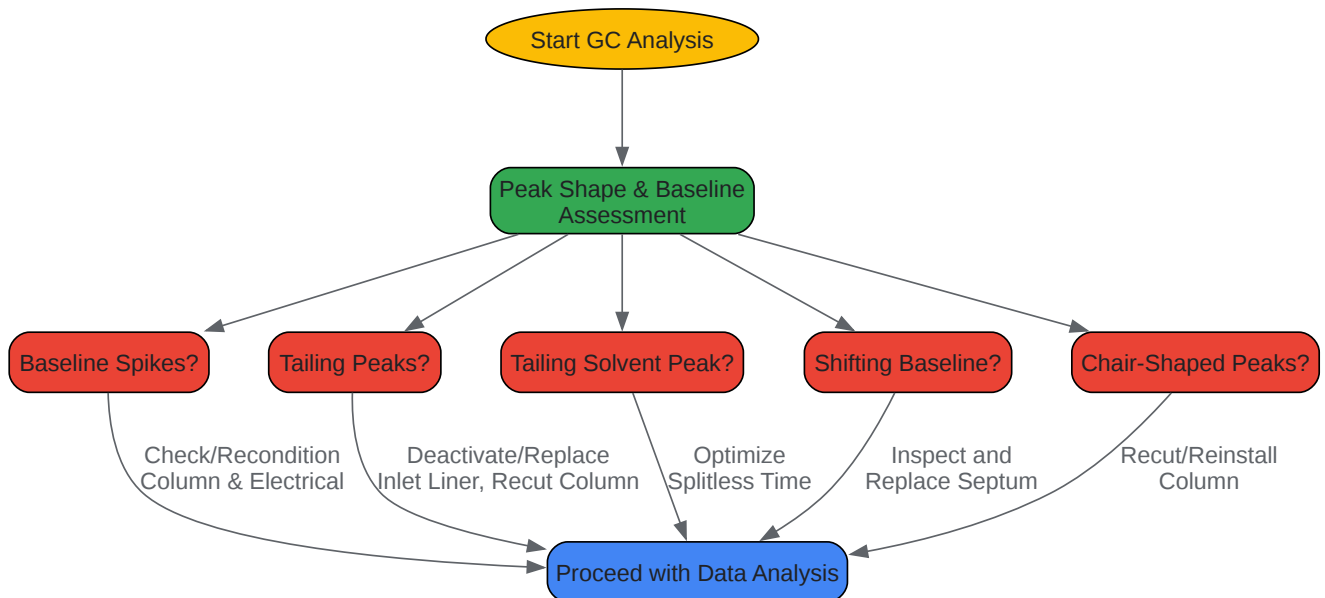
Start GC Analysis

Peak Shape & Baseline Assessment

Baseline Spikes?

Tailing Peaks?

Tailing Solvent Peak?

Shifting Baseline?

Chair-Shaped Peaks?

Check/Recondition Column & Electrical

Deactivate/Replace Inlet Liner, Recut Column

Optimize Splitless Time

Inspect and Replace Septum

Recut/Reinstall Column

Proceed with Data Analysis